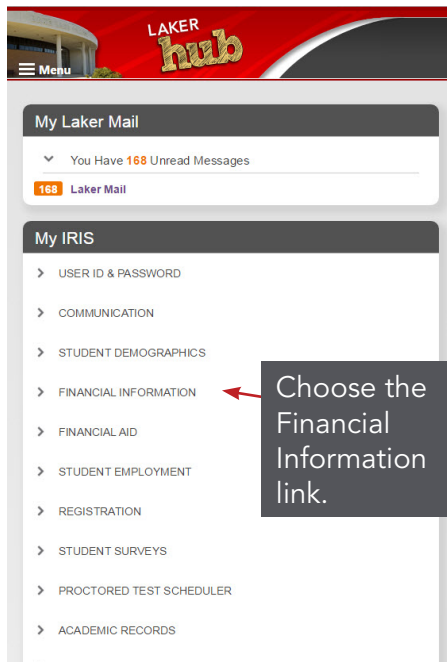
LAKER hub

Menu

My Laker Mail

You Have 168 Unread Messages

168 Laker Mail

My IRIS

USER ID & PASSWORD

COMMUNICATION

STUDENT DEMOGRAPHICS

FINANCIAL INFORMATION

FINANCIAL AID

STUDENT EMPLOYMENT

REGISTRATION

STUDENT SURVEYS

PROCTORED TEST SCHEDULER

ACADEMIC RECORDS

Choose the Financial Information link.